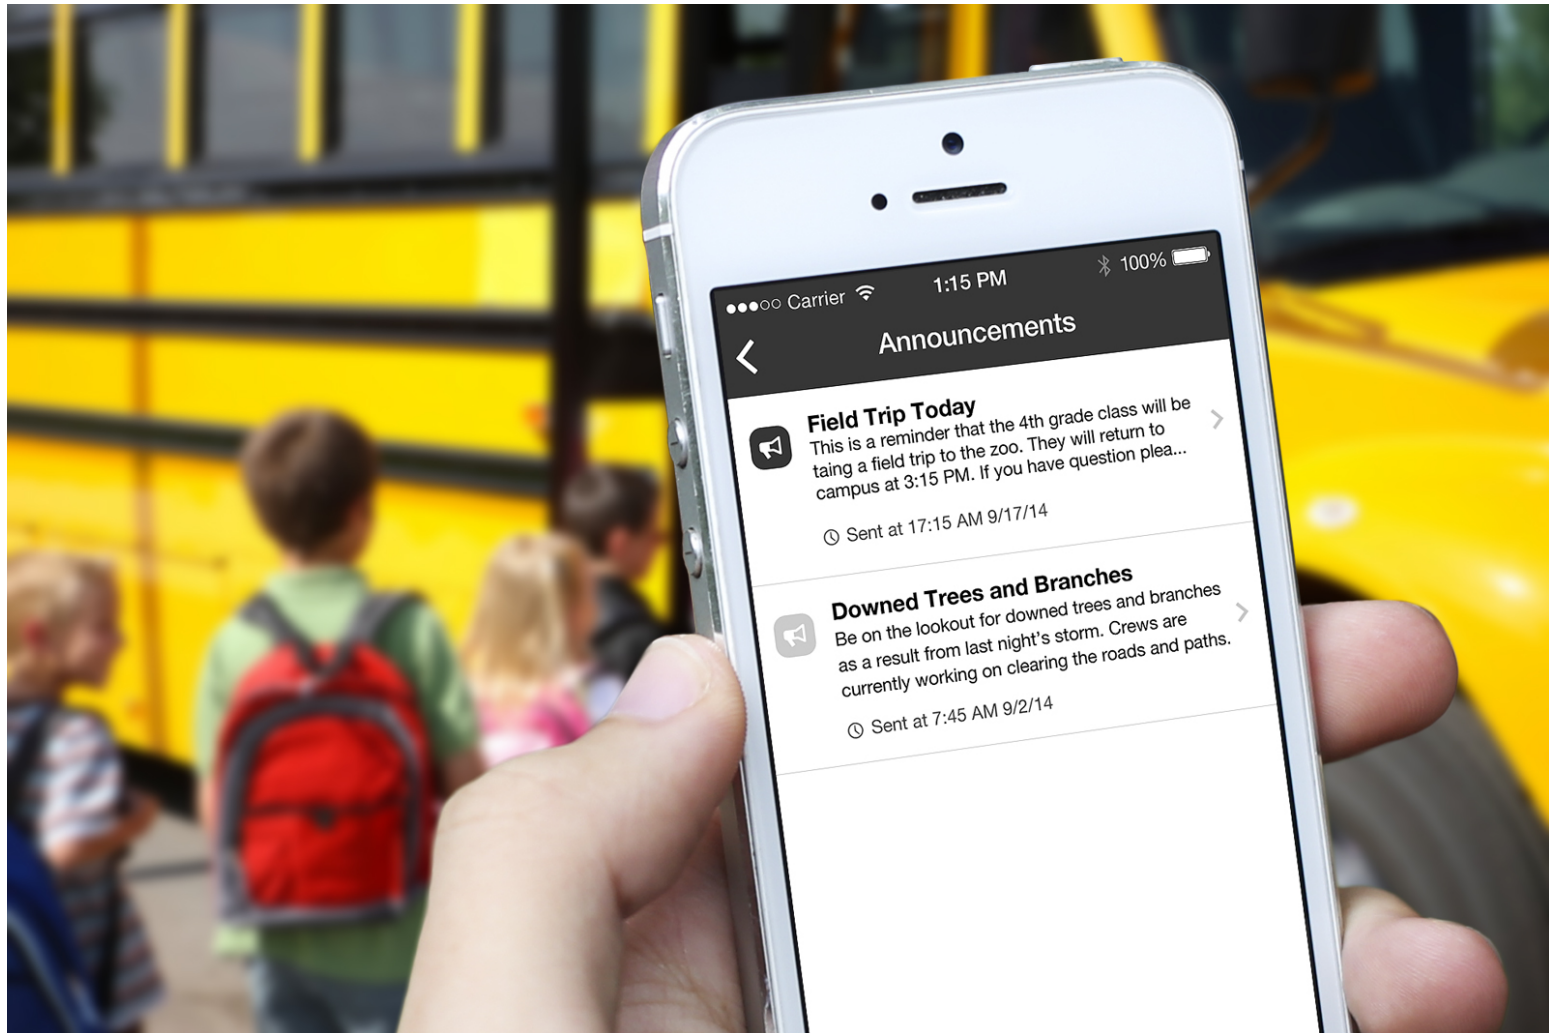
●●●○○ Carrier 1:15 PM 100%

Announcements

Field Trip Today
This is a reminder that the 4th grade class will be taing a field trip to the zoo. They will return to campus at 3:15 PM. If you have question plea...

Sent at 17:15 AM 9/17/14

Downed Trees and Branches
Be on the lookout for downed trees and branches as a result from last night's storm. Crews are currently working on clearing the roads and paths.

Sent at 7:45 AM 9/2/14